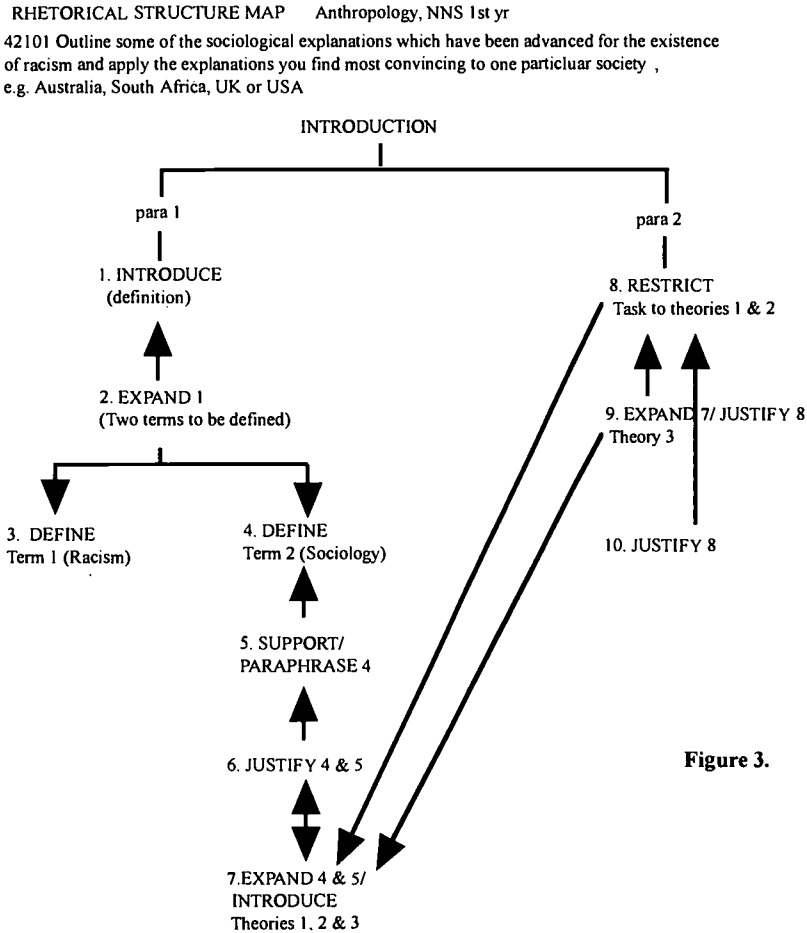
RHETORICAL STRUCTURE MAP Anthropology, NNS 1st yr

42101 Outline some of the sociological explanations which have been advanced for the existence of racism and apply the explanations you find most convincing to one particluar society , e.g. Australia, South Africa, UK or USA

INTRODUCTION

para 1

para 2

1. INTRODUCE (definition)

8. RESTRICT Task to theories 1 & 2

2. EXPAND 1 (Two terms to be defined)

9. EXPAND 7/ JUSTIFY 8 Theory 3

3. DEFINE Term 1 (Racism)

4. DEFINE Term 2 (Sociology)

10. JUSTIFY 8

5. SUPPORT/ PARAPHRASE 4

6. JUSTIFY 4 & 5

Figure 3.

7.EXPAND 4 & 5/ INTRODUCE Theories 1, 2 & 3